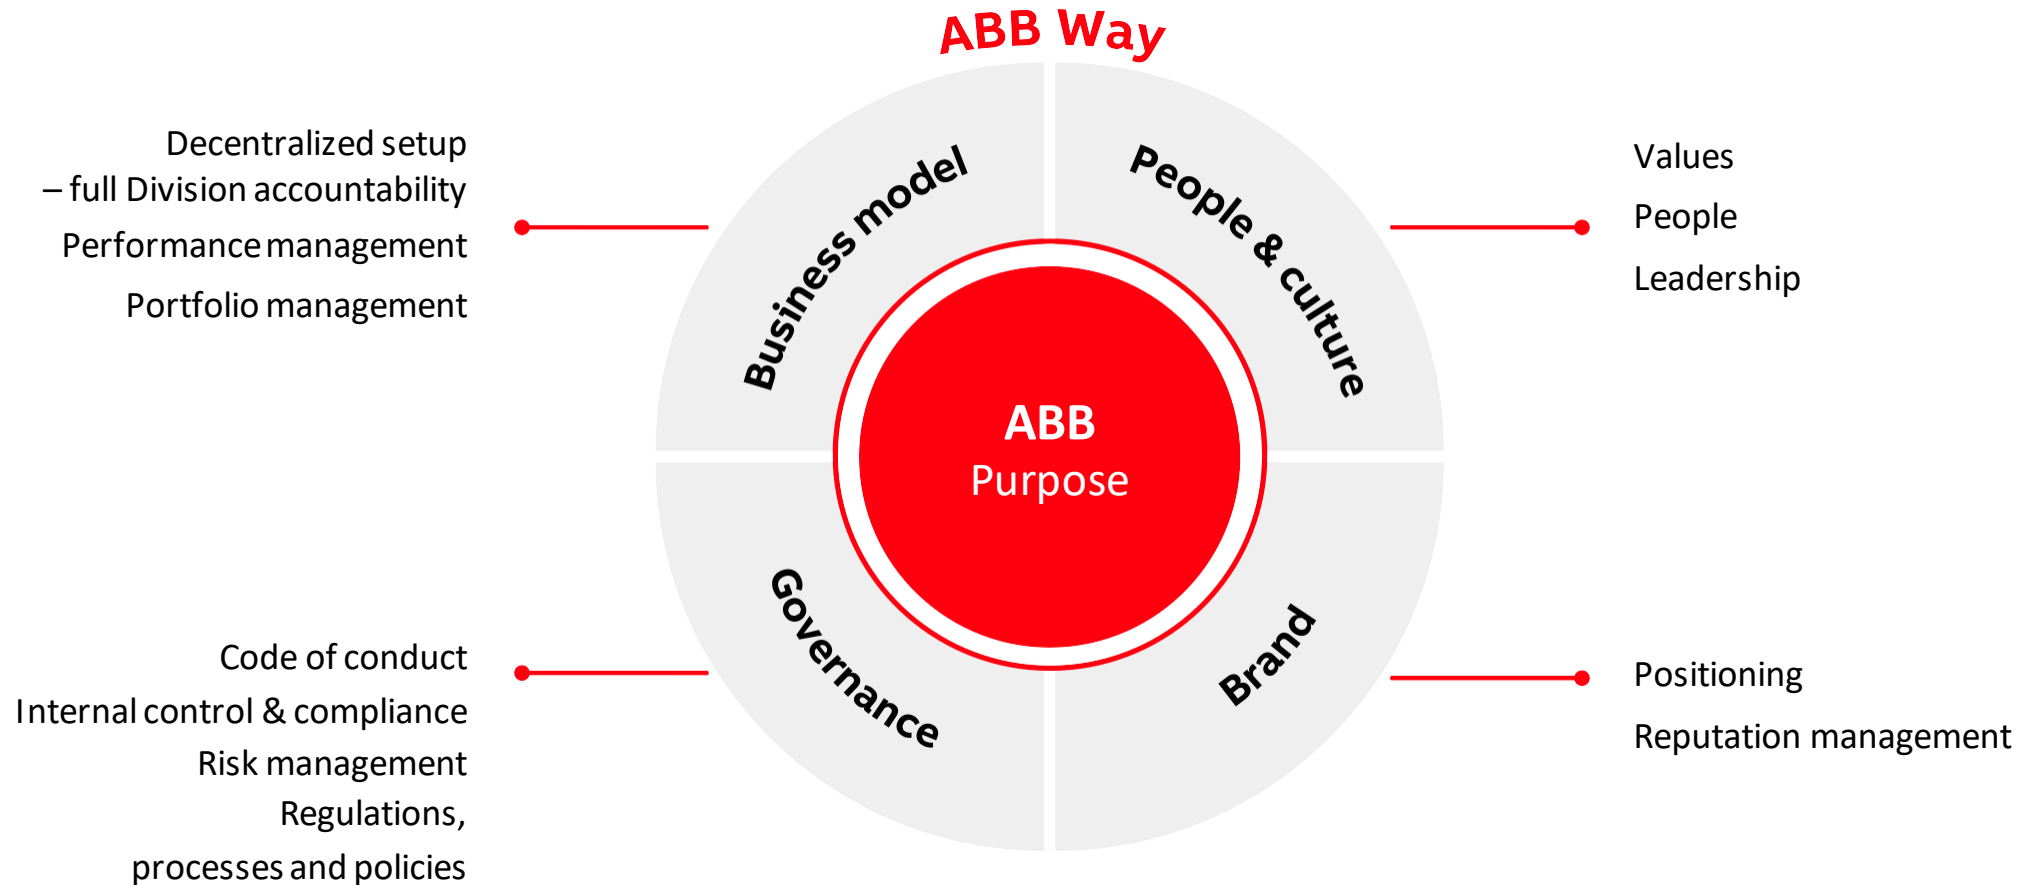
ABB Way

Decentralized setup
– full Division accountability
Performance management
Portfolio management

Business model

People & culture

Values
People
Leadership

ABB
Purpose

Code of conduct
Internal control & compliance
Risk management
Regulations,
processes and policies

Governance

Brand

Positioning
Reputation management